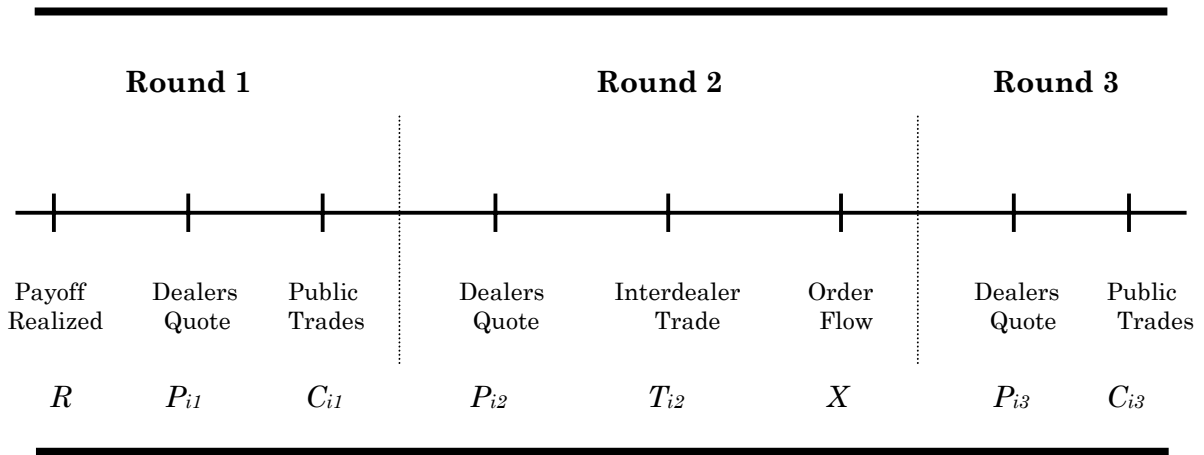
Round 1

Round 2

Round 3

Payoff Realized

Dealers Quote

Public Trades

Dealers Quote

Interdealer Trade

Order Flow

Dealers Quote

Public Trades

$R$ $P_{i1}$ $C_{i1}$ $P_{i2}$ $T_{i2}$ $X$ $P_{i3}$ $C_{i3}$